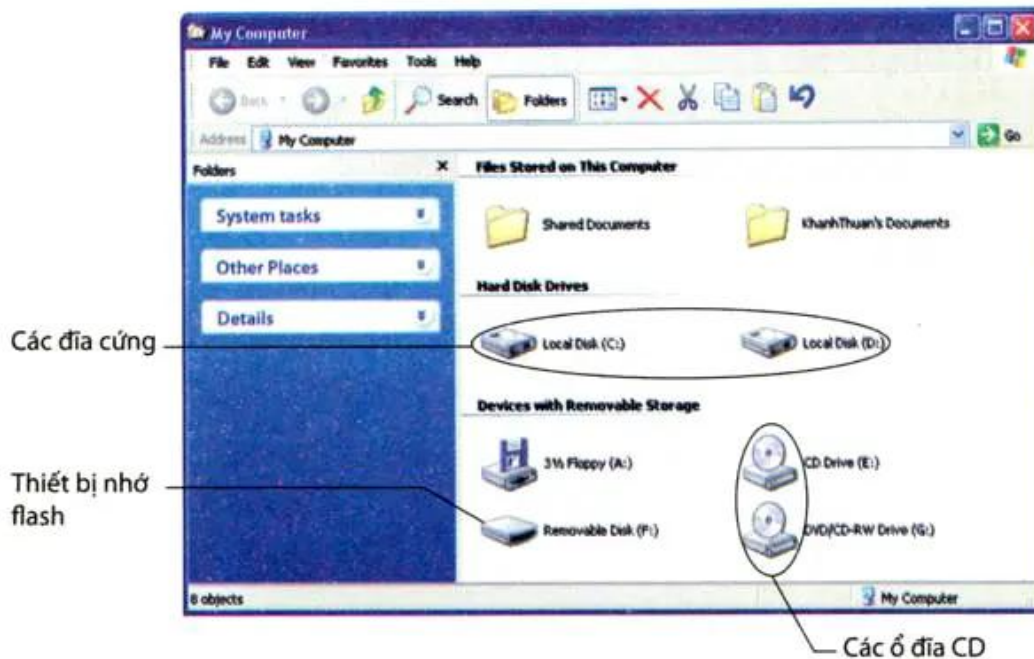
My Computer

File Edit View Favorites Tools Help

Back Search Folders

Address My Computer Go

Folders ×

System tasks

Other Places

Details

Files Stored on This Computer

Shared Documents

KhanhThuan's Documents

Hard Disk Drives

Local Disk (C:)

Local Disk (D:)

Devices with Removable Storage

3½ Floppy (A:)

CD Drive (E:)

Removable Disk (F:)

DVD/CD-RW Drive (G:)

8 objects

My Computer

Các đĩa cứng

Thiết bị nhớ flash

Các ổ đĩa CD